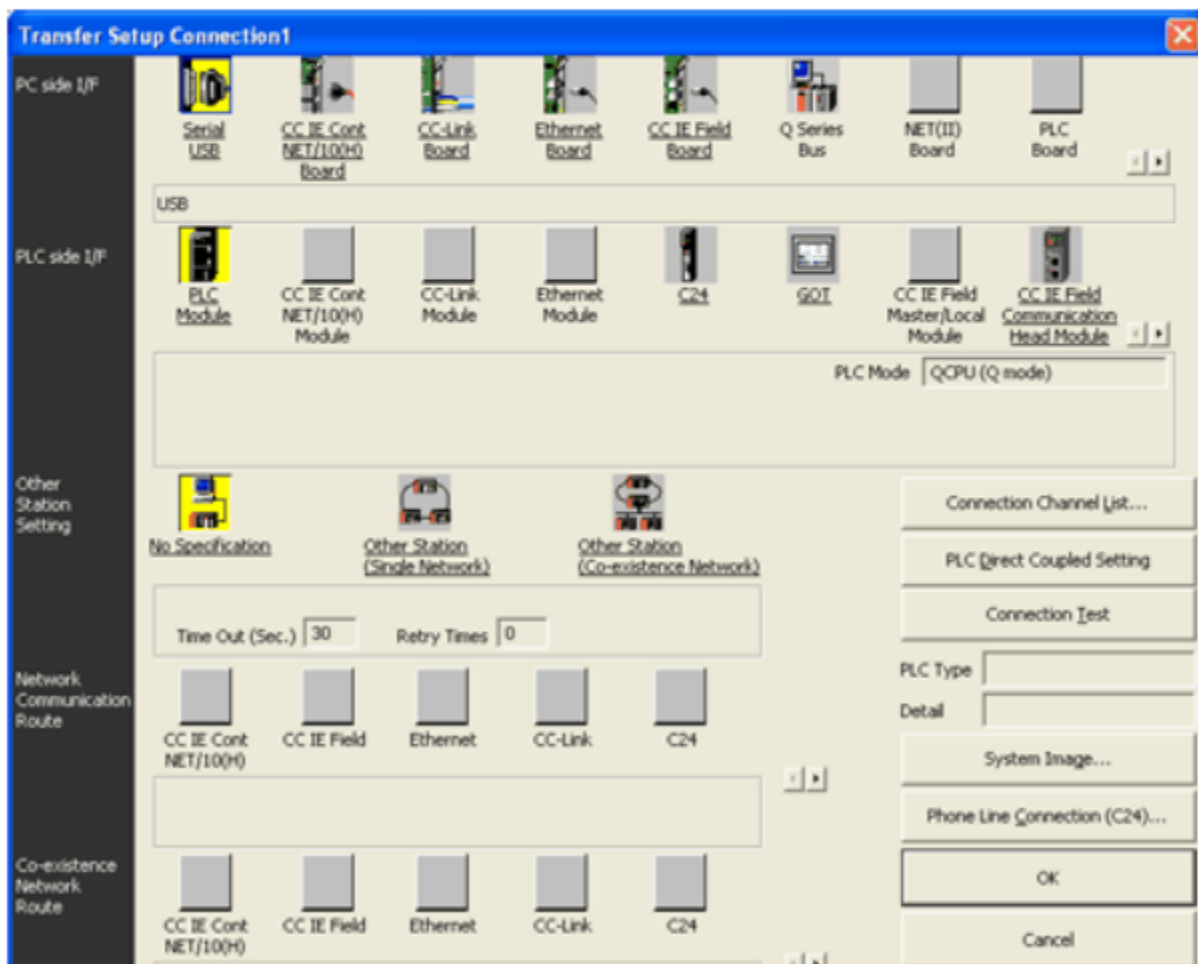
Transfer Setup Connection1

PC side I/F

Serial USB
CC IE Cont NET/10(H) Board
CC-Link Board
Ethernet Board
CC IE Field Board
Q Series Bus
NET(II) Board
PLC Board

USB

PLC side I/F

PLC Module
CC IE Cont NET/10(H) Module
CC-Link Module
Ethernet Module
C24
GOT
CC IE Field Master/Local Module
CC IE Field Communication Head Module

PLC Mode QCPU (Q mode)

Other Station Setting

No Specification
Other Station (Single Network)
Other Station (Co-existence Network)

Time Out (Sec.) 30
Retry Times 0

Connection Channel List...
PLC Direct Coupled Setting
Connection Test
PLC Type
Detail

Network Communication Route

CC IE Cont NET/10(H)
CC IE Field
Ethernet
CC-Link
C24

System Image...
Phone Line Connection (C24)...

Co-existence Network Route

CC IE Cont NET/10(H)
CC IE Field
Ethernet
CC-Link
C24

OK
Cancel